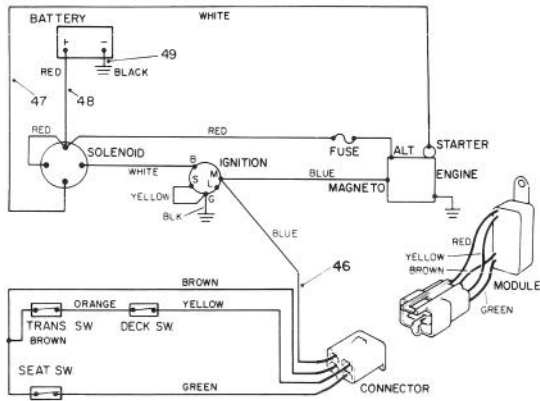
BATTERY
WHITE
+
-
49
RED
BLACK
47
48
RED
SOLENOID
RED
FUSE
ALT
STARTER
B
IGNITION
WHITE
S
M
BLUE
MAGNETO
ENGINE
YELLOW
L
G
BLK
BLUE
46
RED
YELLOW
BROWN
MODULE
GREEN
BROWN
ORANGE
YELLOW
TRANS SW.
DECK SW.
BROWN
SEAT SW.
GREEN
CONNECTOR